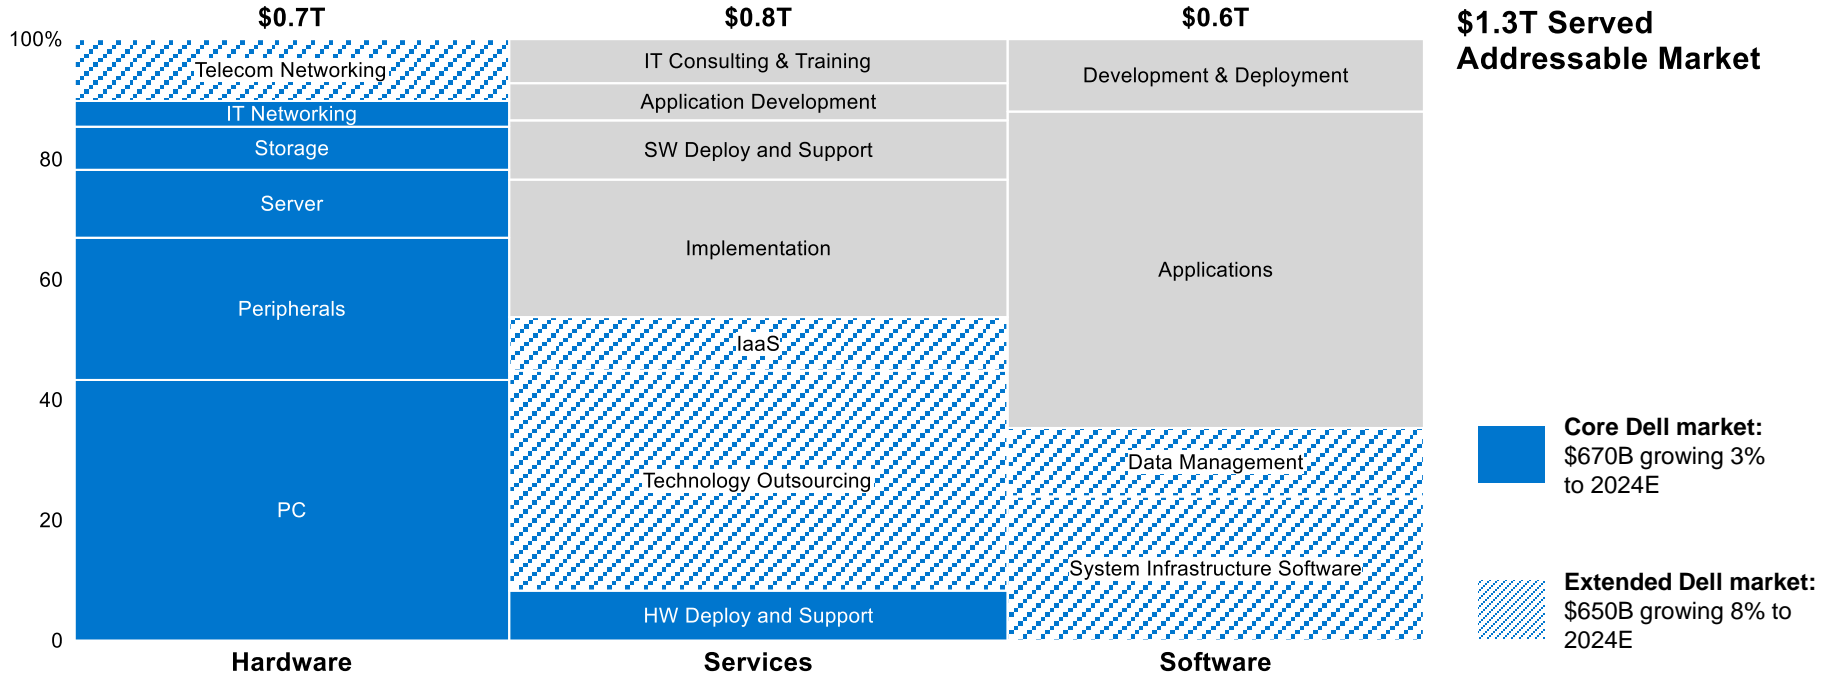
$0.7T

$0.8T

$0.6T

$1.3T Served Addressable Market

100%
80
60
40
20
0

Telecom Networking
IT Networking
Storage
Server
Peripherals
PC

IT Consulting & Training
Application Development
SW Deploy and Support
Implementation
IaaS
Technology Outsourcing
HW Deploy and Support

Development & Deployment
Applications
Data Management
System Infrastructure Software

Hardware
Services
Software

Core Dell market: $670B growing 3% to 2024E

Extended Dell market: $650B growing 8% to 2024E